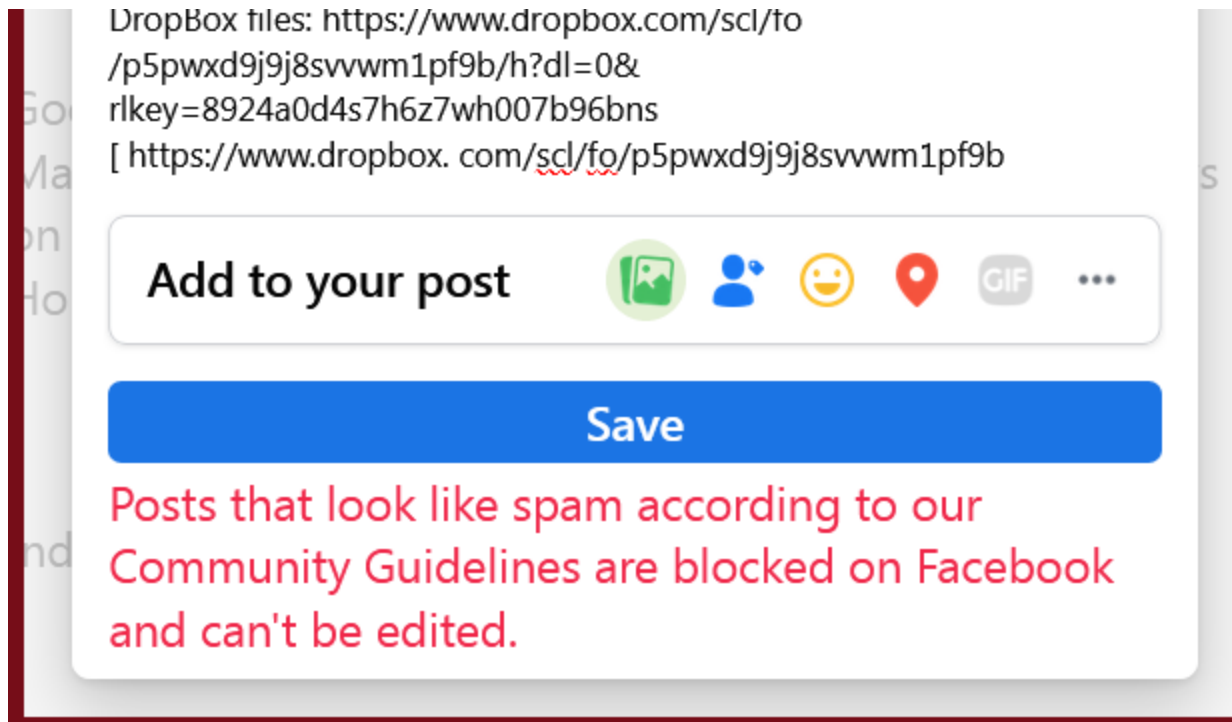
DropBox files: https://www.dropbox.com/scl/fo
/p5pwxd9j9j8svvwm1pf9b/h?dl=0&
rlkey=8924a0d4s7h6z7wh007b96bns
[ https://www.dropbox. com/scl/fo/p5pwxd9j9j8svvwm1pf9b

Add to your post

GIF

Save

Posts that look like spam according to our Community Guidelines are blocked on Facebook and can't be edited.